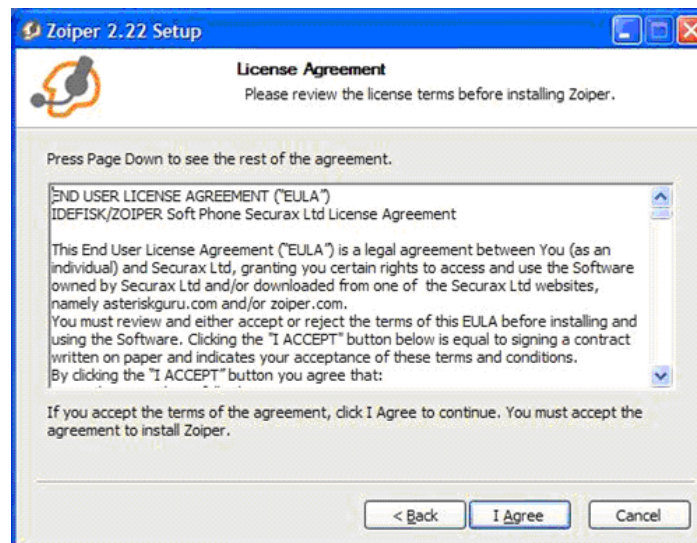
Zoiper 2.22 Setup

License Agreement

Please review the license terms before installing Zoiper.

Press Page Down to see the rest of the agreement.

END USER LICENSE AGREEMENT ("EULA")
IDEFISK/ZOIPER Soft Phone Securax Ltd License Agreement

This End User License Agreement ("EULA") is a legal agreement between You (as an individual) and Securax Ltd, granting you certain rights to access and use the Software owned by Securax Ltd and/or downloaded from one of the Securax Ltd websites, namely asteriskguru.com and/or zoiper.com.
You must review and either accept or reject the terms of this EULA before installing and using the Software. Clicking the "I ACCEPT" button below is equal to signing a contract written on paper and indicates your acceptance of these terms and conditions.
By clicking the "I ACCEPT" button you agree that:

If you accept the terms of the agreement, click I Agree to continue. You must accept the agreement to install Zoiper.

< Back | I Agree | Cancel